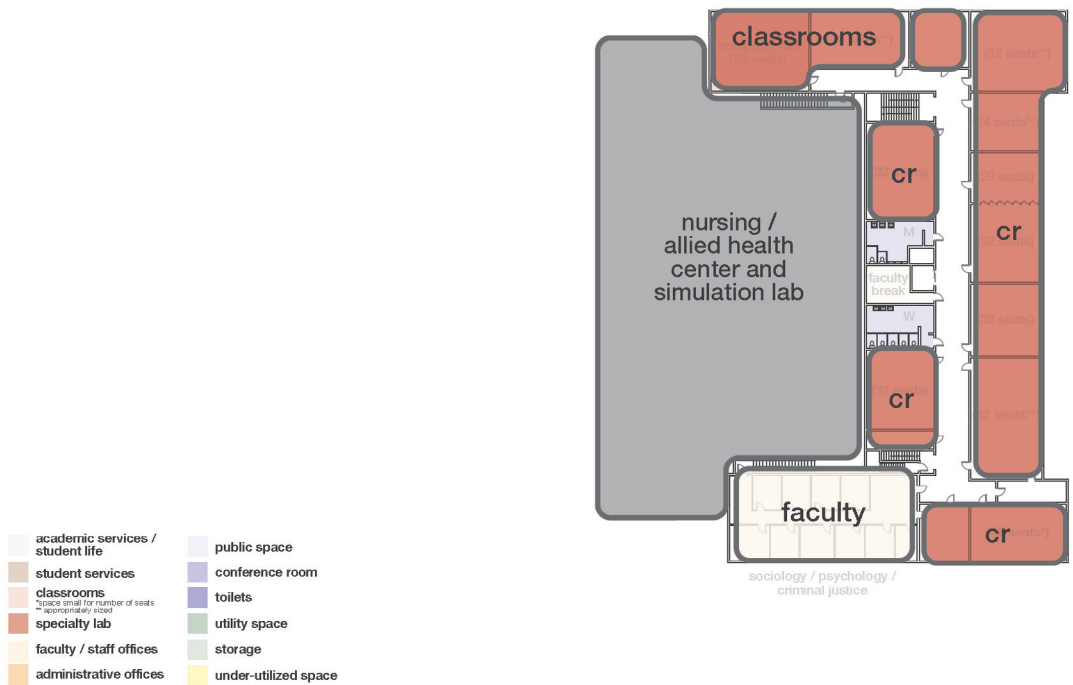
classrooms

(36 seats)

(32 seats**)

cr

24 seats**

(20 seats)

nursing / allied health center and simulation lab

cr

M

faculty break

W

32 seats

(32 seats)

cr

32 seats**

faculty

cr

seats*)

sociology / psychology / criminal justice

academic services / student life

student services

classrooms
*space small for number of seats
** appropriately sized

specialty lab

faculty / staff offices

administrative offices

public space

conference room

toilets

utility space

storage

under-utilized space